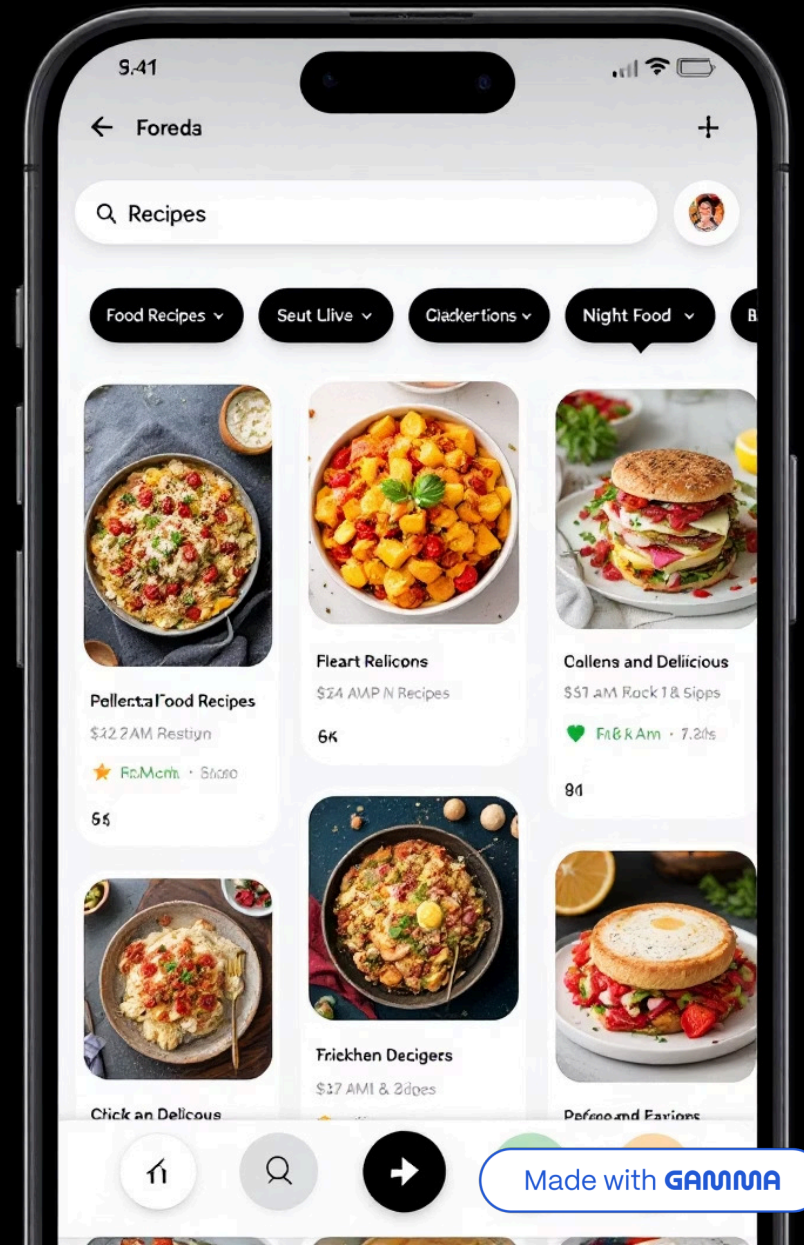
9:41

Foreda

Recipes

Food Recipes

Seut Llive

Clackertions

Night Food

B

Pellental Food Recipes

$12 2AM Restiyn

FnMenh · Stoso

55

Fleart Relicons

$24 AMP N Recipes

6K

Collens and Delicious

$51 aM Rock 1 & Sipps

Fn6 K Am · 7.2ds

91

Click an Delicous

Frickhen Decigers

$17 AMI & 2dpes

Pefeeand Farions

Made with GAMMA